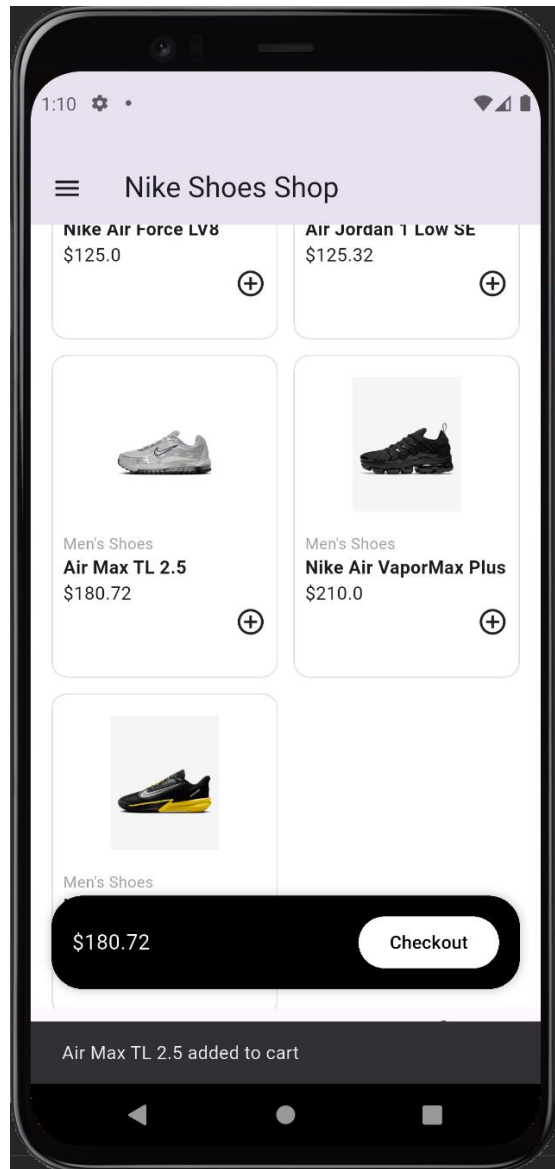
1:10

Nike Shoes Shop

Nike Air Force LV8
$125.0

Air Jordan 1 Low SE
$125.32

Men's Shoes
Air Max TL 2.5
$180.72

Men's Shoes
Nike Air VaporMax Plus
$210.0

Men's Shoes

$180.72
Checkout

Air Max TL 2.5 added to cart